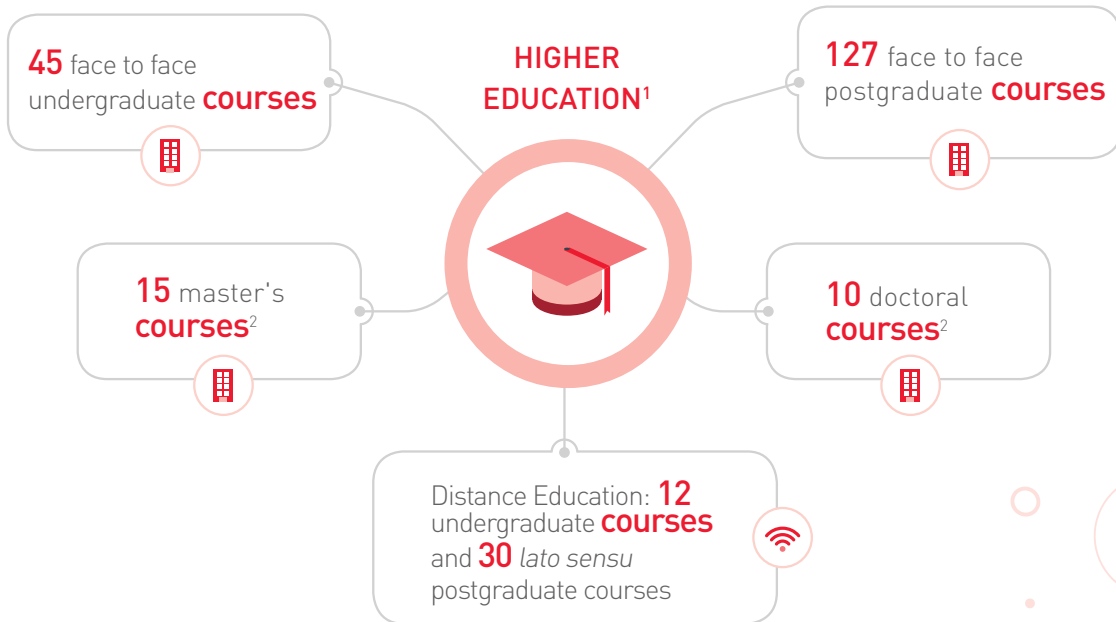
45 face to face undergraduate courses

HIGHER EDUCATION$^1$

127 face to face postgraduate courses

15 master's courses$^2$

10 doctoral courses$^2$

Distance Education: 12 undergraduate courses and 30 lato sensu postgraduate courses